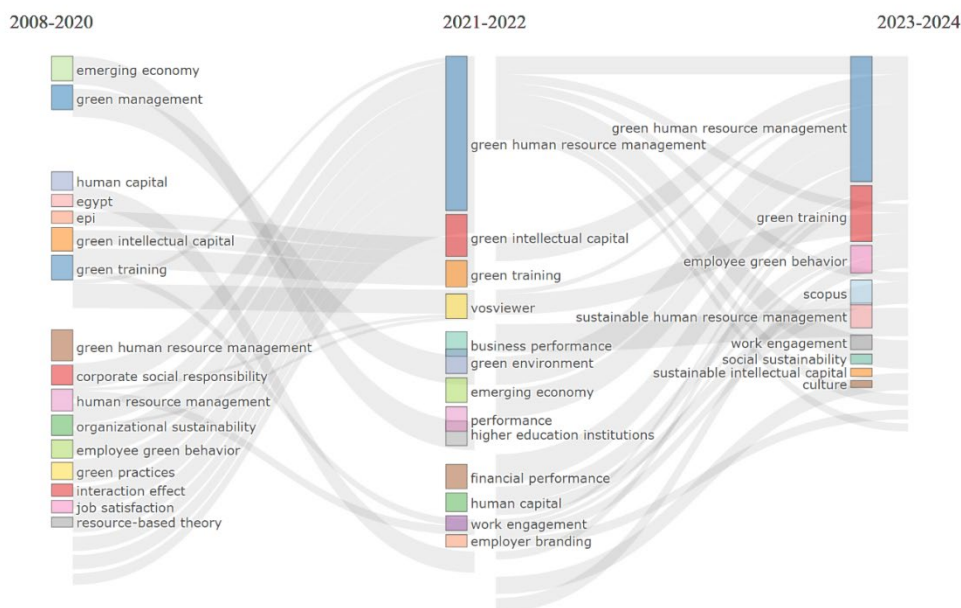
2008-2020

emerging economy
green management

human capital
egypt
epi
green intellectual capital
green training

green human resource management
corporate social responsibility
human resource management
organizational sustainability
employee green behavior
green practices
interaction effect
job satisfaction
resource-based theory

2021-2022

green human resource management
green intellectual capital
green training
vosviewer
business performance
green environment
emerging economy
performance
higher education institutions
financial performance
human capital
work engagement
employer branding

2023-2024

green human resource management
green training
employee green behavior
scopus
sustainable human resource management
work engagement
social sustainability
sustainable intellectual capital
culture